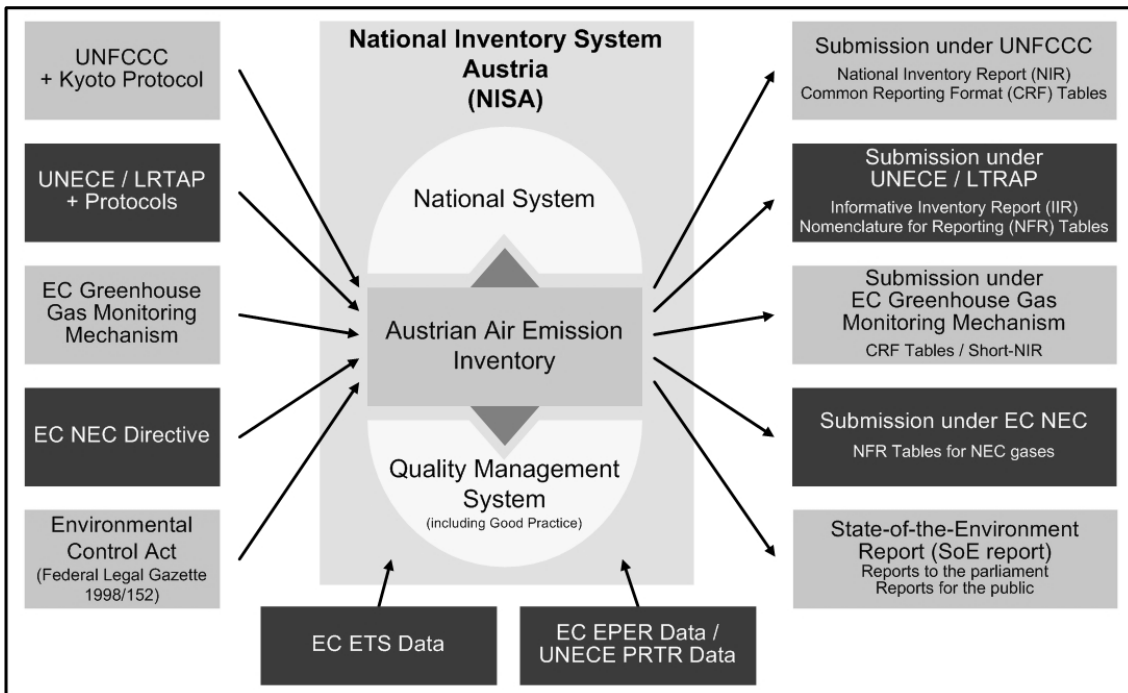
UNFCCC + Kyoto Protocol

UNECE / LRTAP + Protocols

EC Greenhouse Gas Monitoring Mechanism

EC NEC Directive

Environmental Control Act (Federal Legal Gazette 1998/152)

National Inventory System Austria (NISA)

National System

Austrian Air Emission Inventory

Quality Management System (including Good Practice)

EC ETS Data

EC EPER Data / UNECE PRTR Data

Submission under UNFCCC
National Inventory Report (NIR)
Common Reporting Format (CRF) Tables

Submission under UNECE / LTRAP
Informative Inventory Report (IIR)
Nomenclature for Reporting (NFR) Tables

Submission under EC Greenhouse Gas Monitoring Mechanism
CRF Tables / Short-NIR

Submission under EC NEC
NFR Tables for NEC gases

State-of-the-Environment Report (SoE report)
Reports to the parliament
Reports for the public